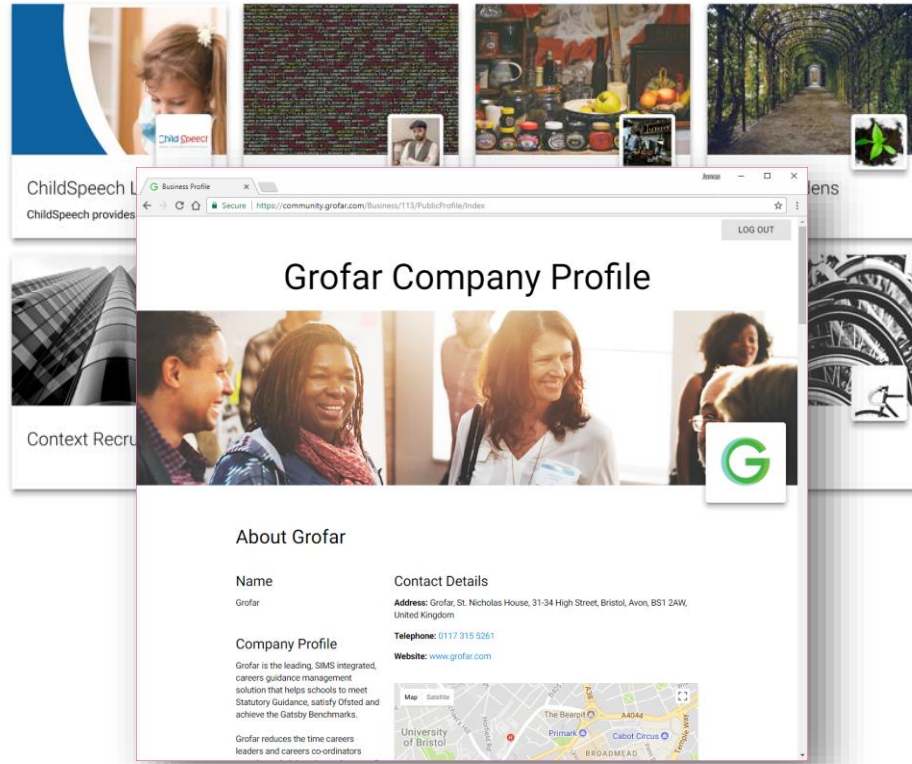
ChildSpeech L

ChildSpeech provides

Child Speech

dens

Context Recru

Business Profile

Jenna

Secure | https://community.grofar.com/Business/113/PublicProfile/Index

LOG OUT

Grofar Company Profile

G

About Grofar

Name

Grofar

Company Profile

Grofar is the leading, SIMS integrated, careers guidance management solution that helps schools to meet Statutory Guidance, satisfy Ofsted and achieve the Gatsby Benchmarks.

Grofar reduces the time careers leaders and careers co-ordinators

Contact Details

Address: Grofar, St. Nicholas House, 31-34 High Street, Bristol, Avon, BS1 2AW, United Kingdom

Telephone: 0117 315 5261

Website: www.grofar.com

Map Satellite

University of Bristol

The Bearpit

A4044

Primark

Cabot Circus

BROADMEAD